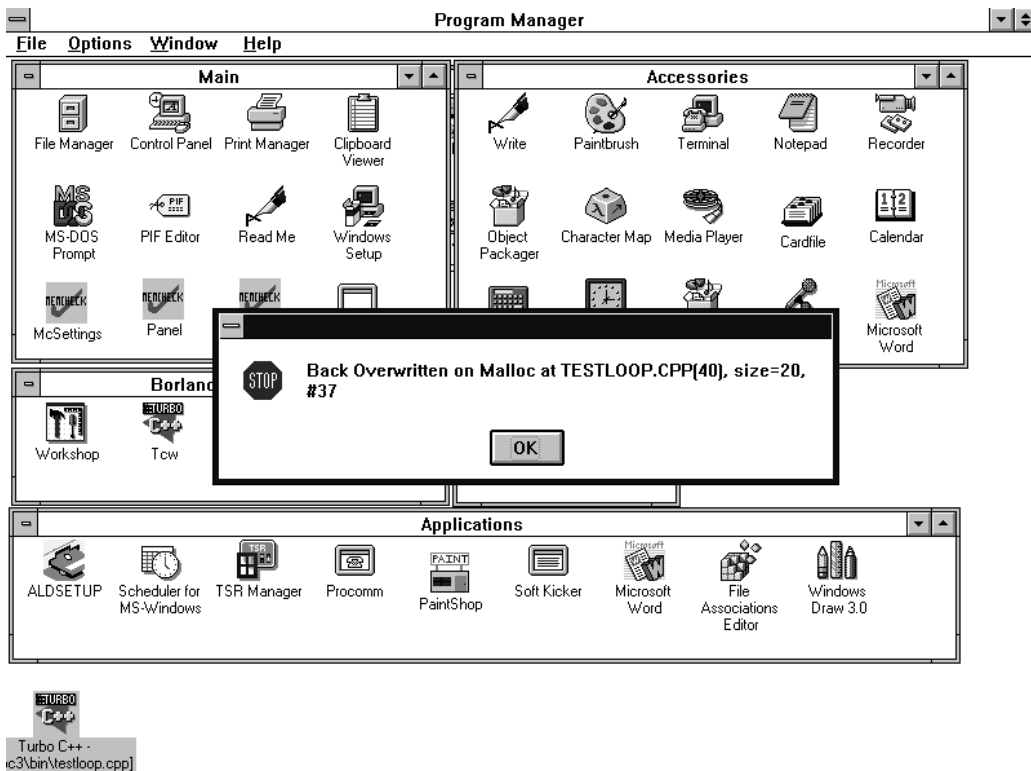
Program Manager

File Options Window Help

Main

File Manager
Control Panel
Print Manager
Clipboard Viewer
MS-DOS Prompt
PIF Editor
Read Me
Windows Setup
McSettings
Panel

Accessories

Write
Paintbrush
Terminal
Notepad
Recorder
Object Packager
Character Map
Media Player
Cardfile
Calendar
Microsoft Word

Borland

Workshop
Tcw

STOP

Back Overwritten on Malloc at TESTLOOP.CPP(40), size=20, #37

OK

Applications

ALDSETUP
Scheduler for MS-Windows
TSR Manager
Procomm
PaintShop
Soft Kicker
Microsoft Word
File Associations Editor
Windows Draw 3.0

Turbo C++ - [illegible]c3\bin\testloop.cpp]